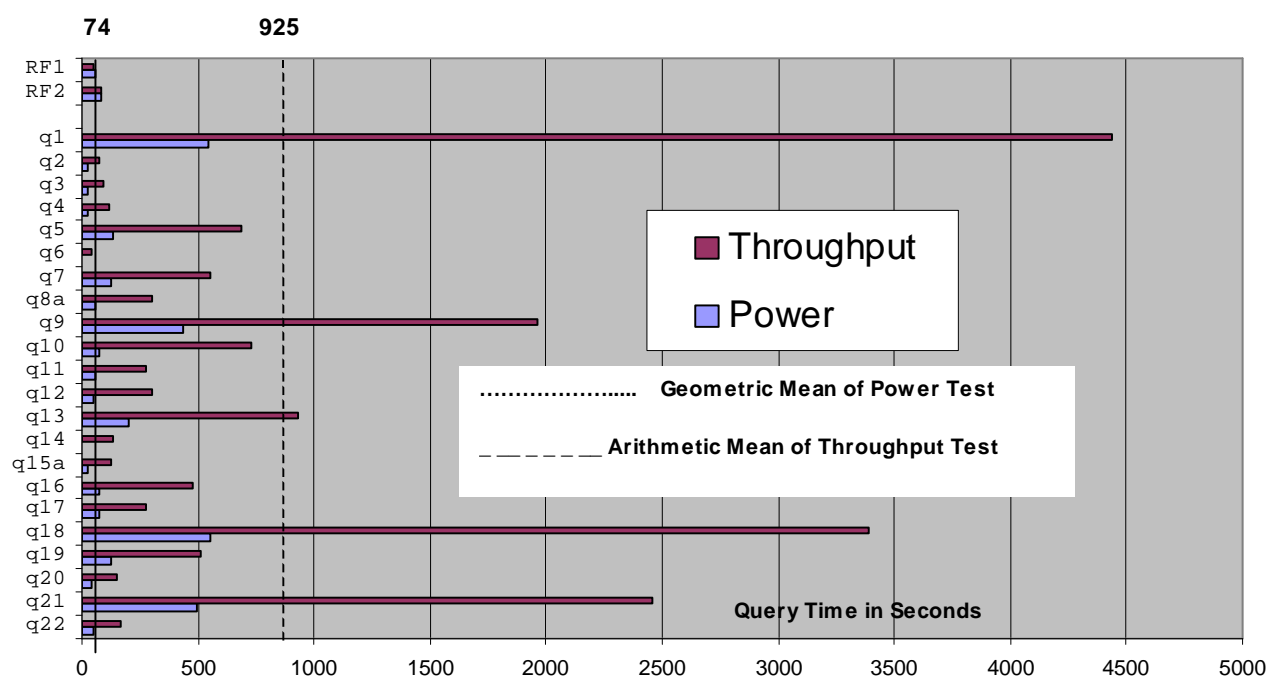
74 925

RF1
RF2
q1
q2
q3
q4
q5
q6
q7
q8a
q9
q10
q11
q12
q13
q14
q15a
q16
q17
q18
q19
q20
q21
q22

Throughput
Power

………………..... Geometric Mean of Power Test
_ __ _ _ _ _ __ Arithmetic Mean of Throughput Test

Query Time in Seconds

0 500 1000 1500 2000 2500 3000 3500 4000 4500 5000